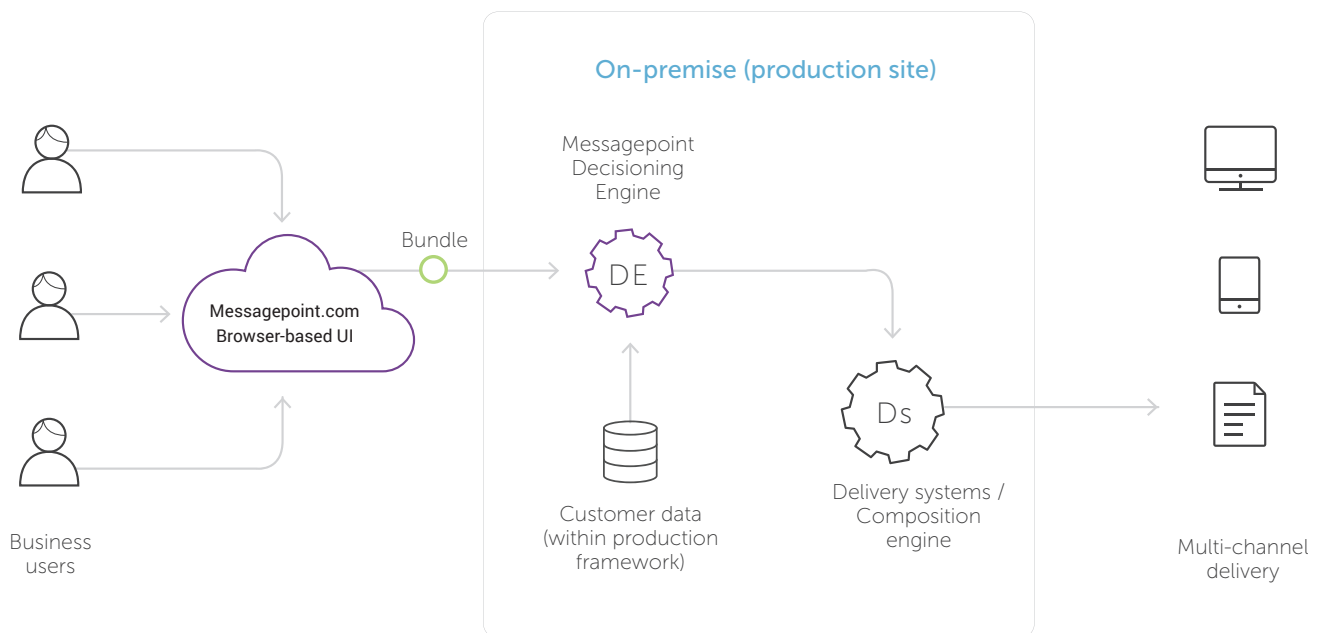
On-premise (production site)

Messagepoint Decisioning Engine

Bundle

Messagepoint.com Browser-based UI

DE

Ds

Customer data (within production framework)

Delivery systems / Composition engine

Business users

Multi-channel delivery